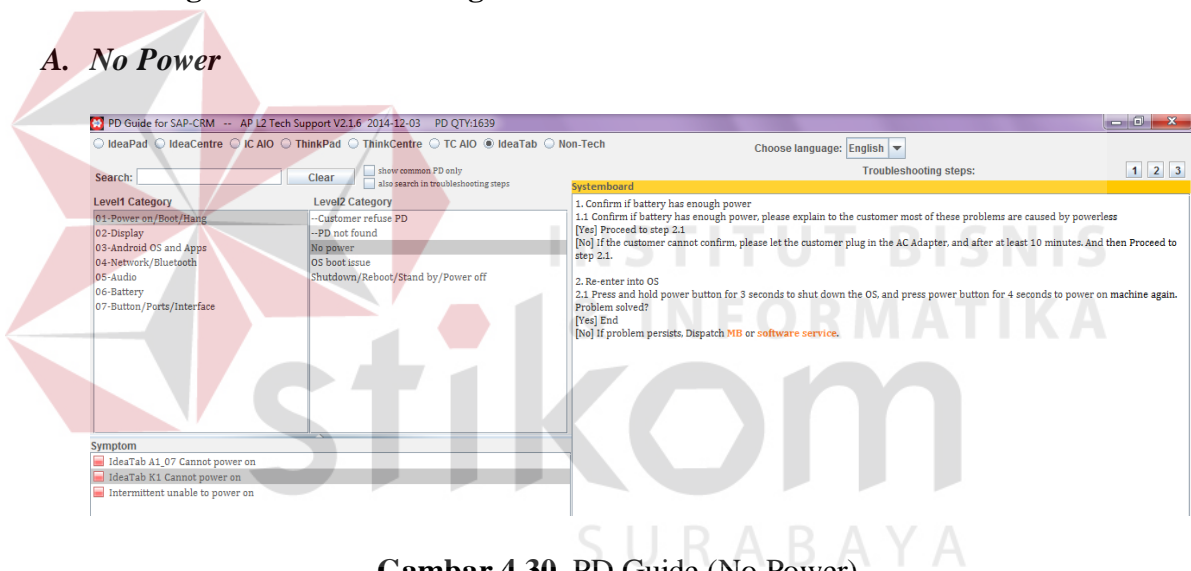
A. No Power

PD Guide for SAP-CRM -- AP L2 Tech Support V2.1.6 2014-12-03 PD QTY:1639

IdeaPad IdeaCentre IC AIO ThinkPad ThinkCentre TC AIO IdeaTab Non-Tech

Choose language: English

Search: Clear show common PD only also search in troubleshooting steps

Troubleshooting steps: 1 2 3

Systemboard

Level1 Category
01-Power on/Boot/Hang
02-Display
03-Android OS and Apps
04-Network/Bluetooth
05-Audio
06-Battery
07-Button/Ports/Interface

Level2 Category
--Customer refuse PD
--PD not found
No power
OS boot issue
Shutdown/Reboot/Stand by/Power off

1. Confirm if battery has enough power
1.1 Confirm if battery has enough power, please explain to the customer most of these problems are caused by powerless
[Yes] Proceed to step 2.1
[No] If the customer cannot confirm, please let the customer plug in the AC Adapter, and after at least 10 minutes. And then Proceed to step 2.1.

2. Re-enter into OS
2.1 Press and hold power button for 3 seconds to shut down the OS, and press power button for 4 seconds to power on machine again. Problem solved?
[Yes] End
[No] If problem persists, Dispatch MB or software service.

Symptom
IdeaTab A1_07 Cannot power on
IdeaTab K1 Cannot power on
Intermittent unable to power on

INSTITUT BISNIS DAN INFORMATIKA stikom SURABAYA

Gambar 4.30. PD Guide (No Power)